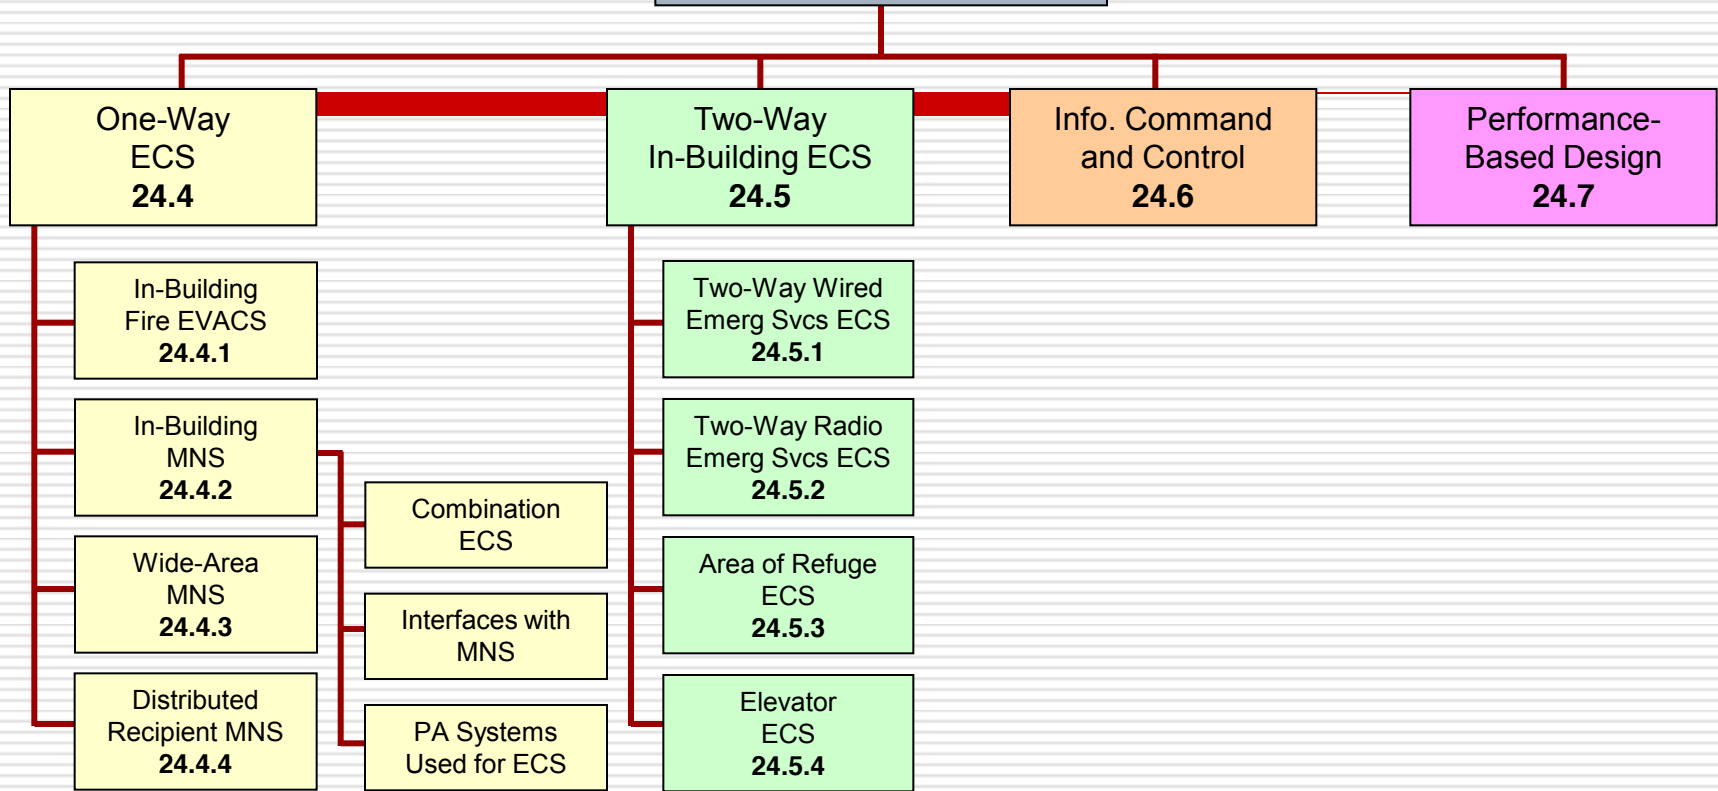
One-Way ECS
24.4

Two-Way In-Building ECS
24.5

Info. Command and Control
24.6

Performance-Based Design
24.7

In-Building Fire EVACS
24.4.1

In-Building MNS
24.4.2

Wide-Area MNS
24.4.3

Distributed Recipient MNS
24.4.4

Combination ECS

Interfaces with MNS

PA Systems Used for ECS

Two-Way Wired Emerg Svcs ECS
24.5.1

Two-Way Radio Emerg Svcs ECS
24.5.2

Area of Refuge ECS
24.5.3

Elevator ECS
24.5.4